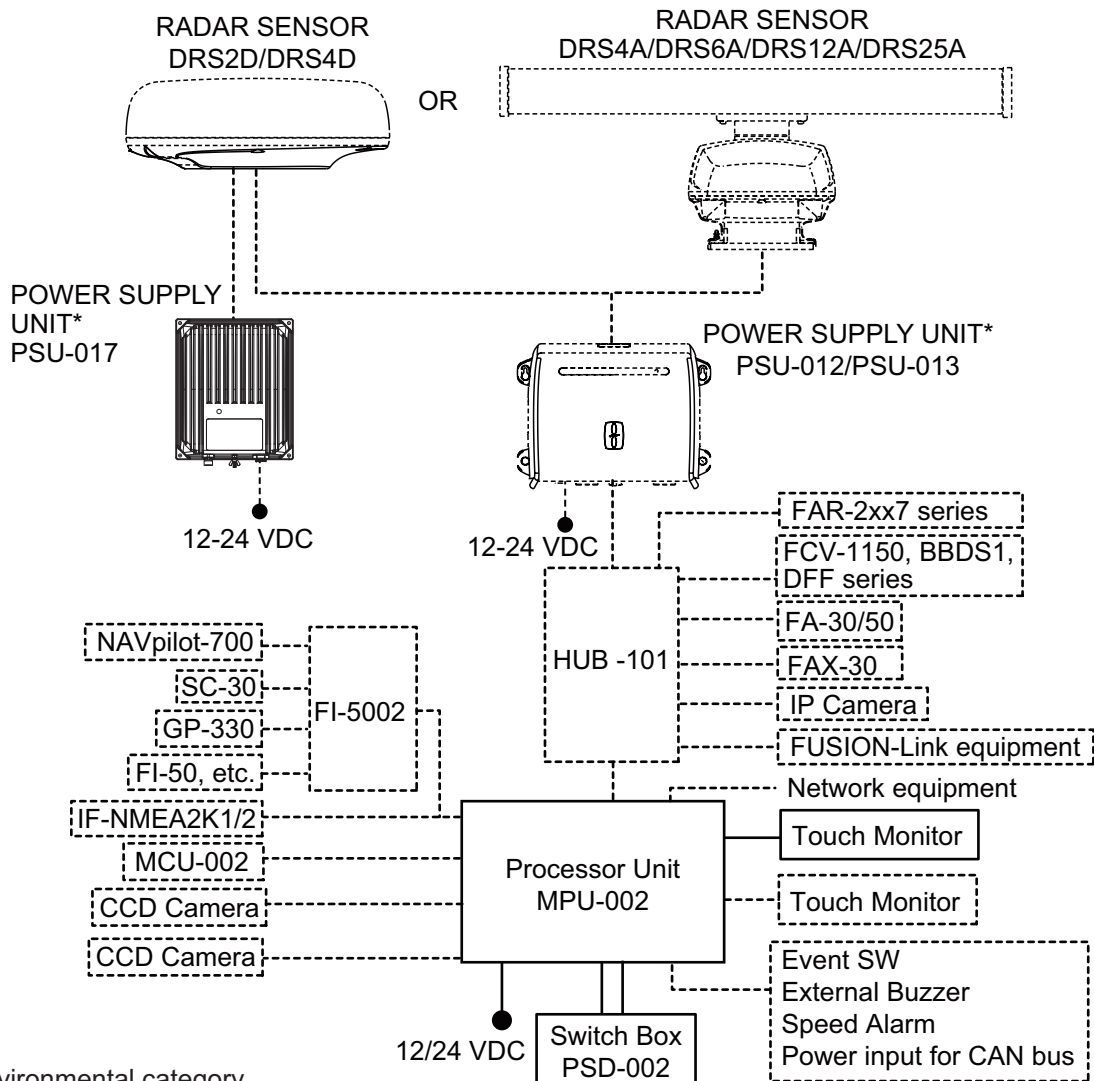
RADAR SENSOR
DRS2D/DRS4D

OR

RADAR SENSOR
DRS4A/DRS6A/DRS12A/DRS25A

POWER SUPPLY UNIT*
PSU-017

12-24 VDC

POWER SUPPLY UNIT*
PSU-012/PSU-013

12-24 VDC

FAR-2xx7 series

FCV-1150, BBDS1, DFF series

HUB -101

FA-30/50

FAX-30

IP Camera

FUSION-Link equipment

NAVpilot-700

SC-30

GP-330

FI-50, etc.

FI-5002

IF-NMEA2K1/2

MCU-002

CCD Camera

CCD Camera

Network equipment

Touch Monitor

Processor Unit
MPU-002

Touch Monitor

Event SW
External Buzzer
Speed Alarm
Power input for CAN bus

12/24 VDC

Switch Box
PSD-002

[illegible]vironmental category